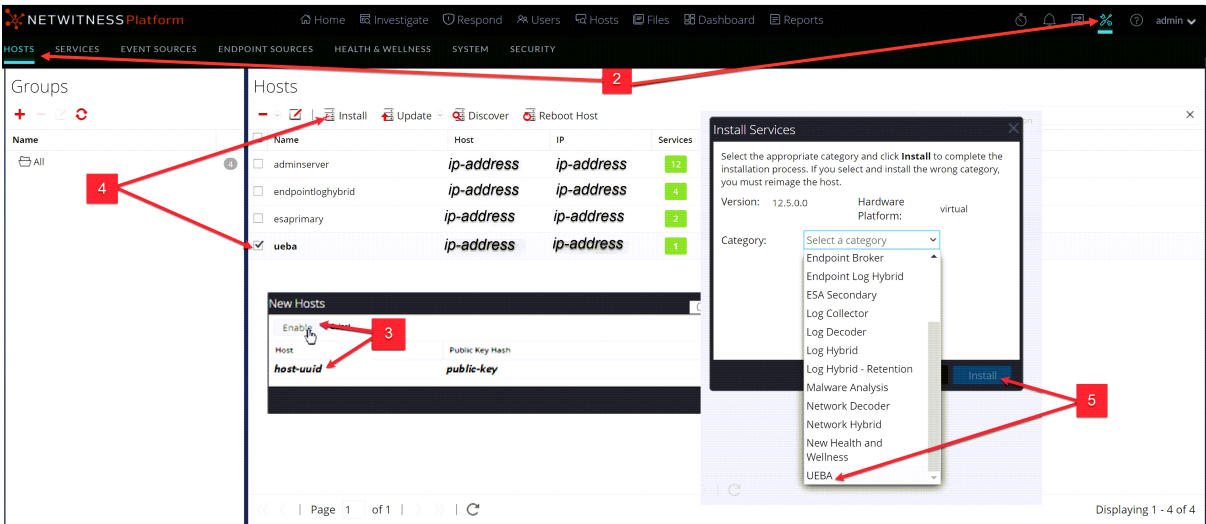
NETWITNESS Platform

Home Investigate Respond Users Hosts Files Dashboard Reports

admin

HOSTS SERVICES EVENT SOURCES ENDPOINT SOURCES HEALTH & WELLNESS SYSTEM SECURITY

2

Groups

Name

All 4

4

Hosts

Install Update Discover Reboot Host

| Name | Host | IP | Services |
|---|---|---|---|
| adminserver | ip-address | ip-address | 12 |
| endpointloghybrid | ip-address | ip-address | 4 |
| esaprimary | ip-address | ip-address | 2 |
| ueba | ip-address | ip-address | 1 |

New Hosts

Enable

3

| Host | Public Key Hash |
|---|---|
| host-uuid | public-key |

Install Services

Select the appropriate category and click **Install** to complete the installation process. If you select and install the wrong category, you must reimage the host.

Version: 12.5.0.0

Hardware Platform: virtual

Category: Select a category

Endpoint Broker
Endpoint Log Hybrid
ESA Secondary
Log Collector
Log Decoder
Log Hybrid
Log Hybrid - Retention
Malware Analysis
Network Decoder
Network Hybrid
New Health and Wellness
UEBA

Install

5

Page 1 of 1

Displaying 1 - 4 of 4